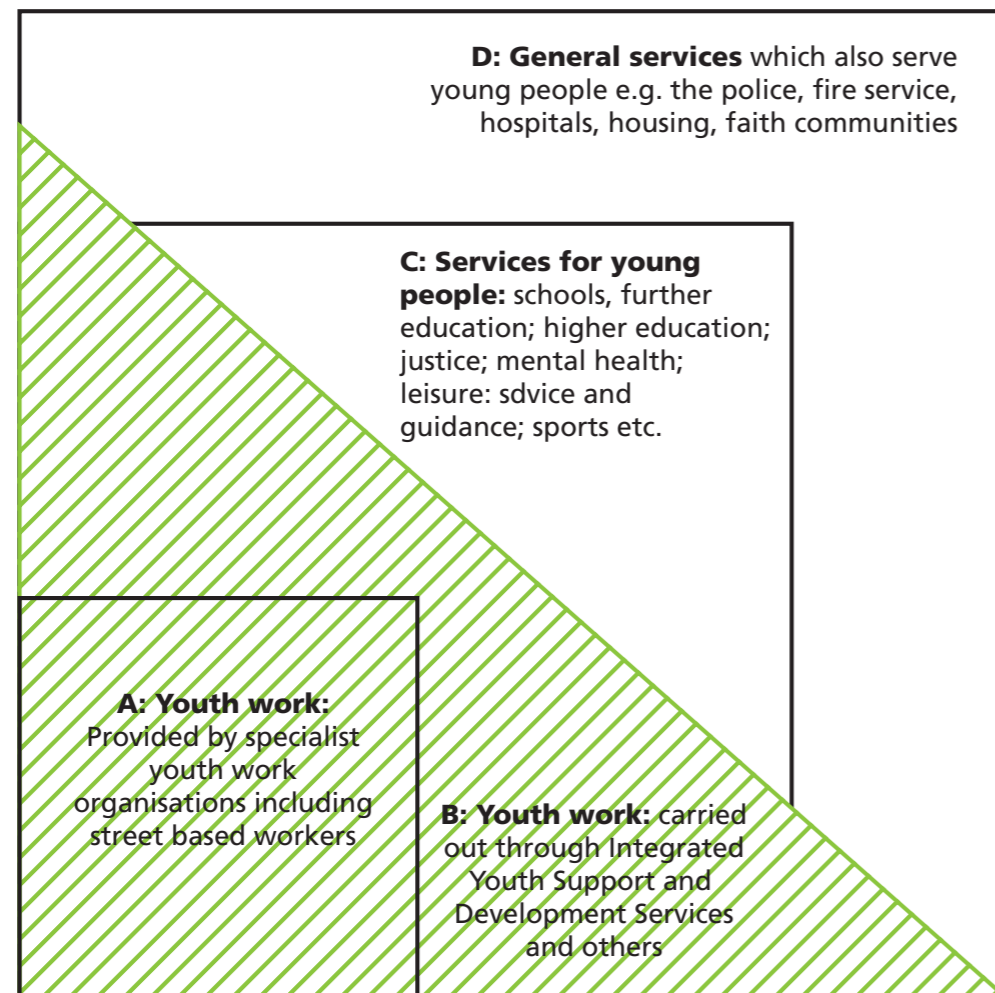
**D: General services** which also serve young people e.g. the police, fire service, hospitals, housing, faith communities

**C: Services for young people:** schools, further education; higher education; justice; mental health; leisure: sdvice and guidance; sports etc.

**A: Youth work:** Provided by specialist youth work organisations including street based workers

**B: Youth work:** carried out through Integrated Youth Support and Development Services and others